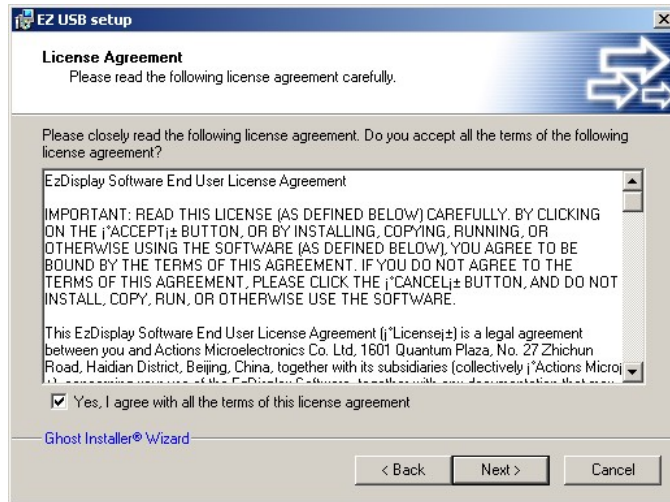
EZ USB setup

License Agreement
Please read the following license agreement carefully.

Please closely read the following license agreement. Do you accept all the terms of the following license agreement?

EzDisplay Software End User License Agreement

IMPORTANT: READ THIS LICENSE (AS DEFINED BELOW) CAREFULLY. BY CLICKING ON THE ¡°ACCEPT¡± BUTTON, OR BY INSTALLING, COPYING, RUNNING, OR OTHERWISE USING THE SOFTWARE (AS DEFINED BELOW), YOU AGREE TO BE BOUND BY THE TERMS OF THIS AGREEMENT. IF YOU DO NOT AGREE TO THE TERMS OF THIS AGREEMENT, PLEASE CLICK THE ¡°CANCEL¡± BUTTON, AND DO NOT INSTALL, COPY, RUN, OR OTHERWISE USE THE SOFTWARE.

This EzDisplay Software End User License Agreement (¡°License¡±) is a legal agreement between you and Actions Microelectronics Co. Ltd, 1601 Quantum Plaza, No. 27 Zhichun Road, Haidian District, Beijing, China, together with its subsidiaries (collectively ¡°Actions Microj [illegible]

Yes, I agree with all the terms of this license agreement

Ghost Installer® Wizard

< Back
Next >
Cancel